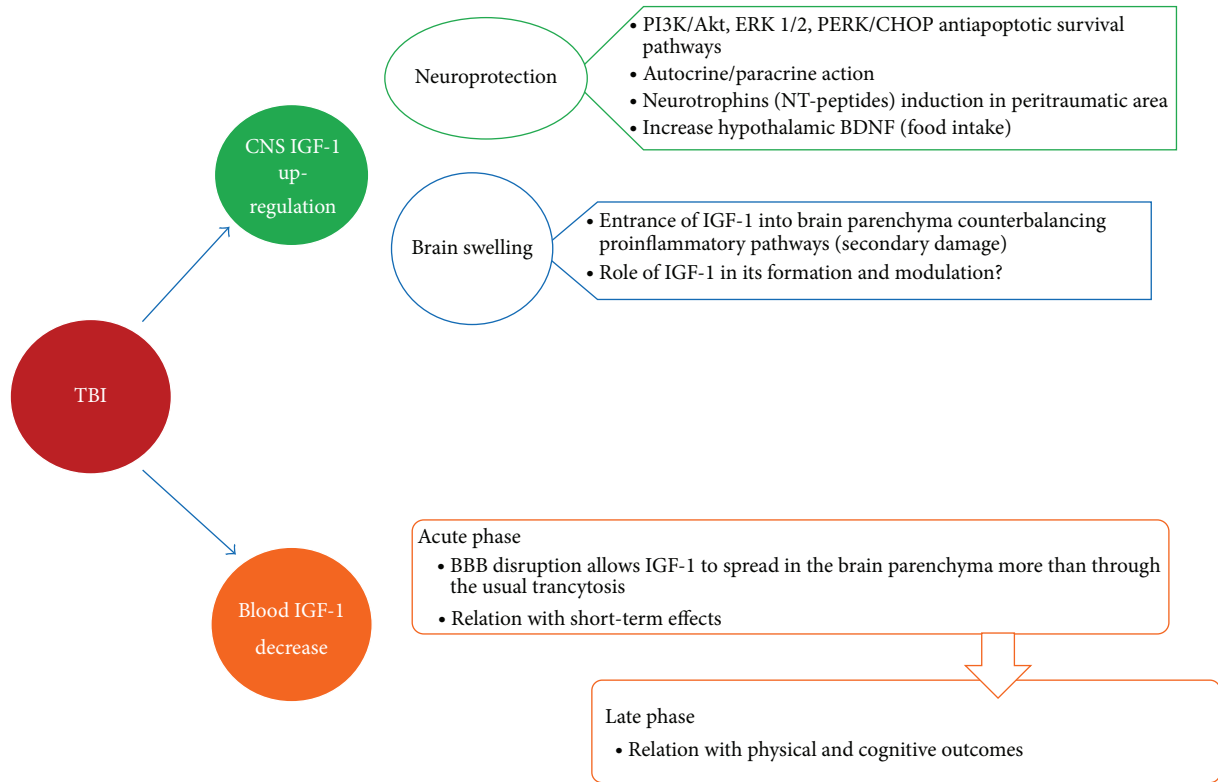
Neuroprotection

• PI3K/Akt, ERK 1/2, PERK/CHOP antiapoptotic survival pathways
• Autocrine/paracrine action
• Neurotrophins (NT-peptides) induction in peritraumatic area
• Increase hypothalamic BDNF (food intake)

CNS IGF-1 up-regulation

Brain swelling

• Entrance of IGF-1 into brain parenchyma counterbalancing proinflammatory pathways (secondary damage)
• Role of IGF-1 in its formation and modulation?

TBI

Acute phase
• BBB disruption allows IGF-1 to spread in the brain parenchyma more than through the usual trancytosis
• Relation with short-term effects

Blood IGF-1 decrease

Late phase
• Relation with physical and cognitive outcomes